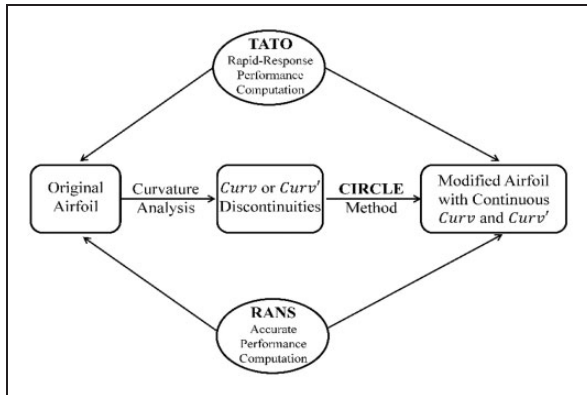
TATO
Rapid-Response Performance Computation

Original Airfoil

Curvature Analysis

$Curv$ or $Curv'$ Discontinuities

CIRCLE Method

Modified Airfoil with Continuous $Curv$ and $Curv'$

RANS
Accurate Performance Computation